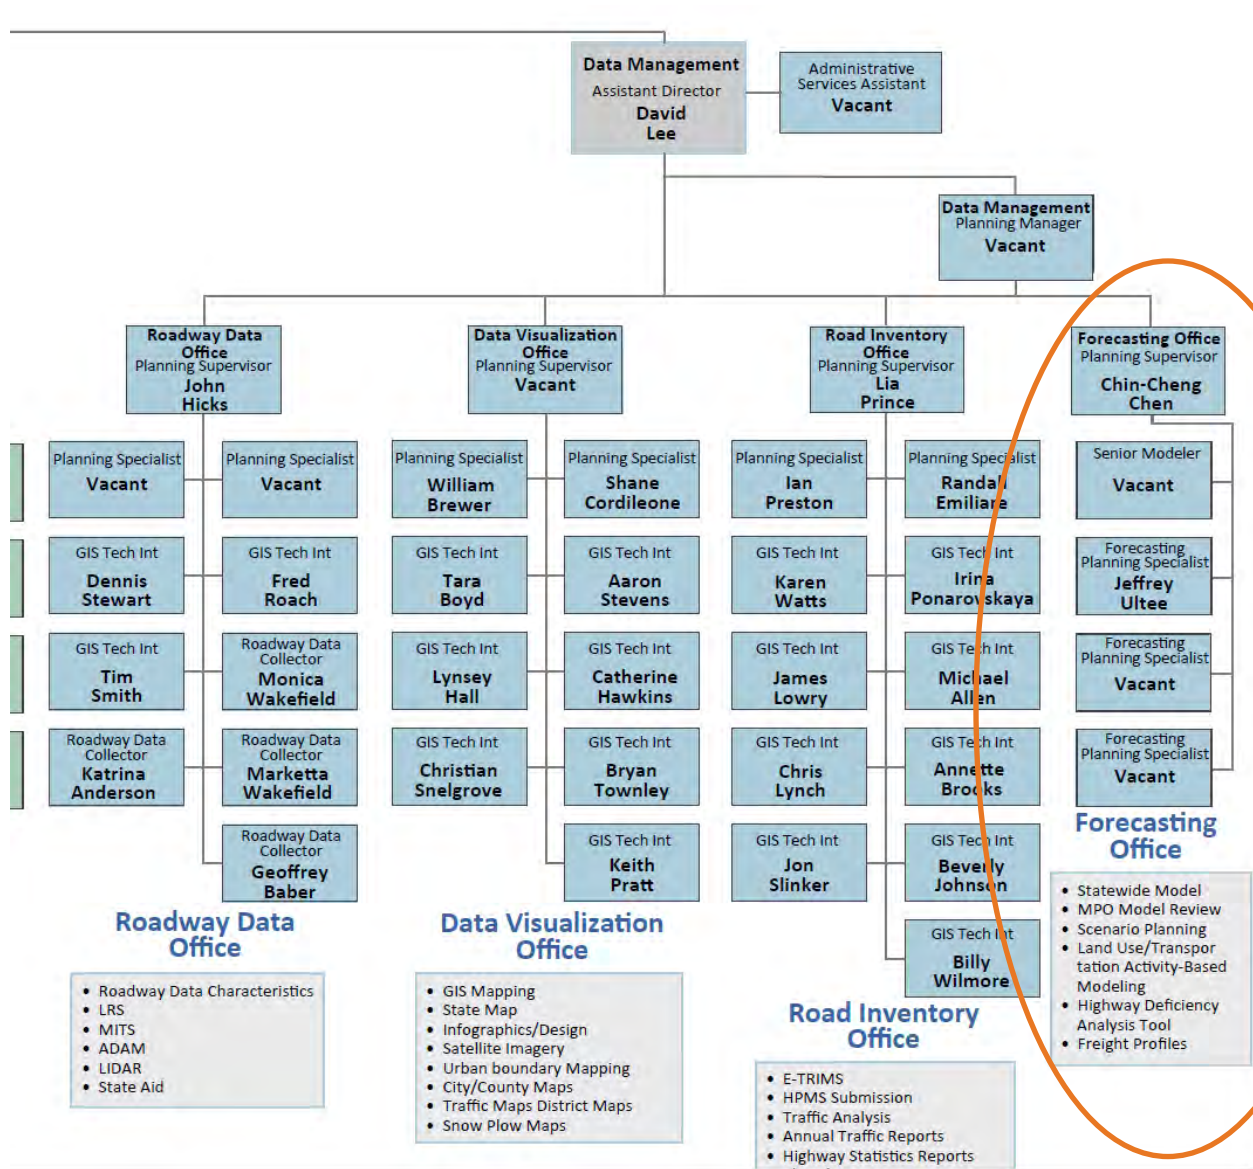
Data Management
Assistant Director
David
Lee

Administrative
Services Assistant
Vacant

Data Management
Planning Manager
Vacant

Roadway Data
Office
Planning Supervisor
John
Hicks

Data Visualization
Office
Planning Supervisor
Vacant

Road Inventory
Office
Planning Supervisor
Lia
Prince

Forecasting Office
Planning Supervisor
Chin-Cheng
Chen

Planning Specialist
Vacant

Planning Specialist
Vacant

Planning Specialist
William
Brewer

Planning Specialist
Shane
Cordileone

Planning Specialist
Ian
Preston

Planning Specialist
Randall
Emiliare

Senior Modeler
Vacant

GIS Tech Int
Dennis
Stewart

GIS Tech Int
Fred
Roach

GIS Tech Int
Tara
Boyd

GIS Tech Int
Aaron
Stevens

GIS Tech Int
Karen
Watts

GIS Tech Int
Irina
Ponarovskaya

Forecasting
Planning Specialist
Jeffrey
Ultee

GIS Tech Int
Tim
Smith

Roadway Data
Collector
Monica
Wakefield

GIS Tech Int
Lynsey
Hall

GIS Tech Int
Catherine
Hawkins

GIS Tech Int
James
Lowry

GIS Tech Int
Michael
Allen

Forecasting
Planning Specialist
Vacant

Roadway Data
Collector
Katrina
Anderson

Roadway Data
Collector
Marketta
Wakefield

GIS Tech Int
Christian
Snelgrove

GIS Tech Int
Bryan
Townley

GIS Tech Int
Chris
Lynch

GIS Tech Int
Annette
Brooks

Forecasting
Planning Specialist
Vacant

Roadway Data
Collector
Geoffrey
Baber

GIS Tech Int
Keith
Pratt

GIS Tech Int
Jon
Slinker

GIS Tech Int
Beverly
Johnson

GIS Tech Int
Billy
Wilmore

Forecasting
Office

• Statewide Model
• MPO Model Review
• Scenario Planning
• Land Use/Transportation Activity-Based Modeling
• Highway Deficiency Analysis Tool
• Freight Profiles

Roadway Data
Office

• Roadway Data Characteristics
• LRS
• MITS
• ADAM
• LIDAR
• State Aid

Data Visualization
Office

• GIS Mapping
• State Map
• Infographics/Design
• Satellite Imagery
• Urban boundary Mapping
• City/County Maps
• Traffic Maps District Maps
• Snow Plow Maps

Road Inventory
Office

• E-TRIMS
• HPMS Submission
• Traffic Analysis
• Annual Traffic Reports
• Highway Statistics Reports